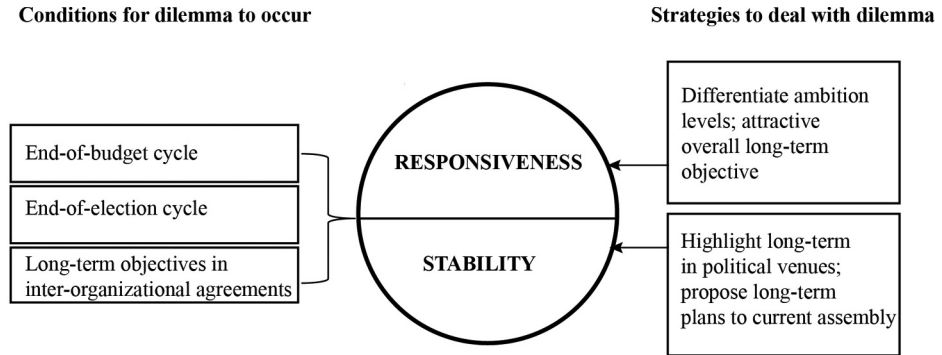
Conditions for dilemma to occur

Strategies to deal with dilemma

End-of-budget cycle

End-of-election cycle

Long-term objectives in inter-organizational agreements

RESPONSIVENESS

STABILITY

Differentiate ambition levels; attractive overall long-term objective

Highlight long-term in political venues; propose long-term plans to current assembly